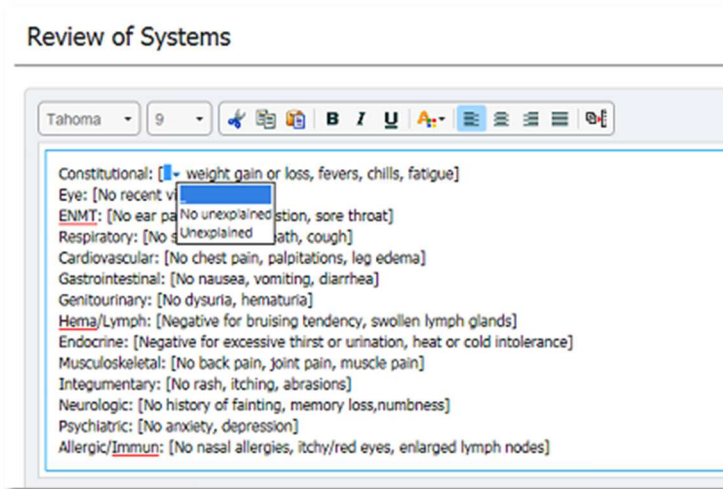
Review of Systems

Tahoma
9
B I U

Constitutional: [ weight gain or loss, fevers, chills, fatigue]
Eye: [No recent vi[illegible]
ENMT: [No ear pa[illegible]stion, sore throat]
Respiratory: [No s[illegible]ath, cough]
Cardiovascular: [No chest pain, palpitations, leg edema]
Gastrointestinal: [No nausea, vomiting, diarrhea]
Genitourinary: [No dysuria, hematuria]
Hema/Lymph: [Negative for bruising tendency, swollen lymph glands]
Endocrine: [Negative for excessive thirst or urination, heat or cold intolerance]
Musculoskeletal: [No back pain, joint pain, muscle pain]
Integumentary: [No rash, itching, abrasions]
Neurologic: [No history of fainting, memory loss,numbness]
Psychiatric: [No anxiety, depression]
Allergic/Immun: [No nasal allergies, itchy/red eyes, enlarged lymph nodes]

No unexplained
Unexplained